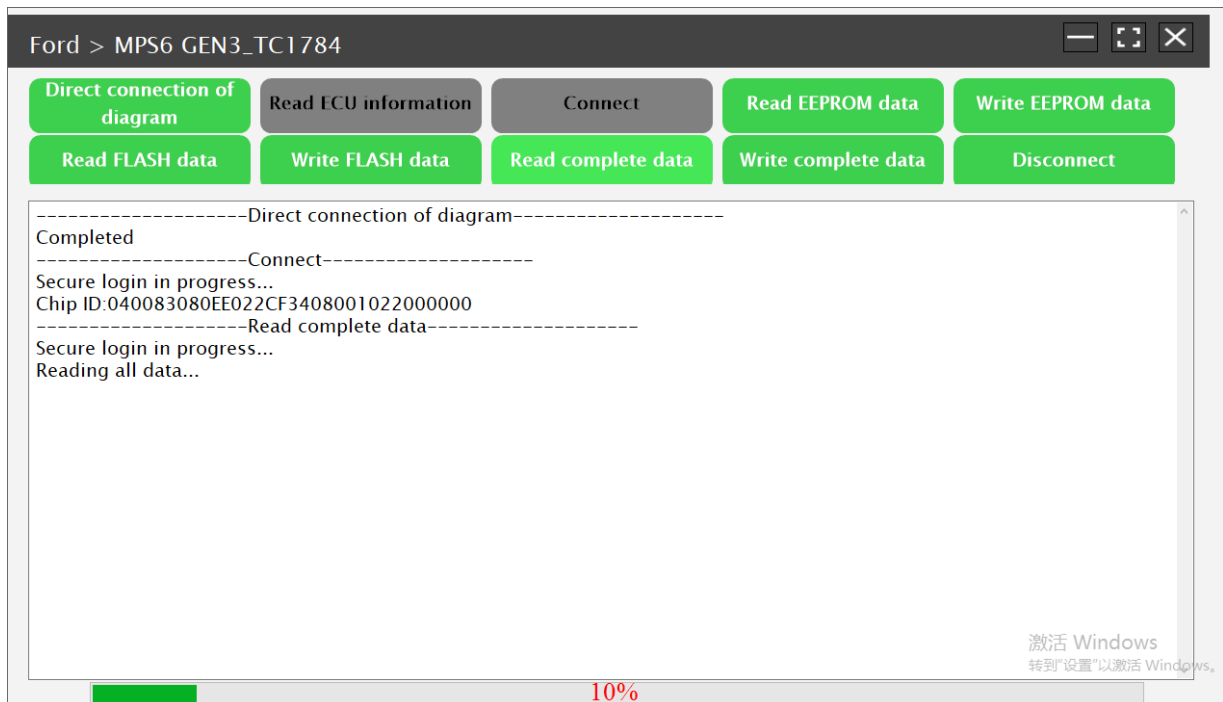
Ford > MPS6 GEN3_TC1784

Direct connection of diagram
Read ECU information
Connect
Read EEPROM data
Write EEPROM data
Read FLASH data
Write FLASH data
Read complete data
Write complete data
Disconnect

--------------------Direct connection of diagram--------------------
Completed
--------------------Connect--------------------
Secure login in progress...
Chip ID:040083080EE022CF3408001022000000
--------------------Read complete data--------------------
Secure login in progress...
Reading all data...

激活 Windows
转到"设置"以激活 Windows。

10%